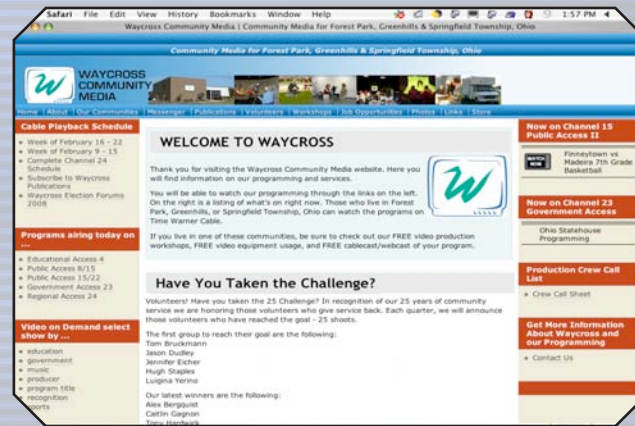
Safari File Edit View History Bookmarks Window Help 1:57 PM

Waycross Community Media | Community Media for Forest Park, Greenhills & Springfield Township, Ohio

Community Media for Forest Park, Greenhills & Springfield Township, Ohio

WAYCROSS COMMUNITY MEDIA

Home | About | Our Communities | Messenger | Publications | Volunteers | Services | Workshops | Job Opportunities | Photos | Links | Store

Cable Playback Schedule

- Week of February 16 - 22
- Week of February 9 - 15
- Complete Channel 24 Schedule
- Subscribe to Waycross Publications
- Waycross Election Forums 2008

Programs airing today on ...

- Educational Access 4
- Public Access 8/15
- Public Access 15/22
- Government Access 23
- Regional Access 24

Video on Demand select show by ...

- education
- government
- music
- producer
- program title
- recognition
- sports

WELCOME TO WAYCROSS

Thank you for visiting the Waycross Community Media website. Here you will find information on our programming and services.

You will be able to watch our programming through the links on the left. On the right is a listing of what's on right now. Those who live in Forest Park, Greenhills, or Springfield Township, Ohio can watch the programs on Time Warner Cable.

If you live in one of these communities, be sure to check out our FREE video production workshops, FREE video equipment usage, and FREE cablecast/webcast of your program.

Have You Taken the Challenge?

Volunteers! Have you taken the 25 Challenge? In recognition of our 25 years of community service we are honoring those volunteers who give service back. Each quarter, we will announce those volunteers who have reached the goal - 25 shoots.

The first group to reach their goal are the following:
Tom Bruckmann
Jason Dudley
Jennifer Eicher
Hugh Staples
Luigina Yerino

Our latest winners are the following:
Alex Bergquist
Caitlin Gagnon
Tony Hardwick

Now on Channel 15 Public Access II

WATCH NOW

Finneytown vs Madeira 7th Grade Basketball

Now on Channel 23 Government Access

Ohio Statehouse Programming

Production Crew Call List

- Crew Call Sheet

Get More Information About Waycross and our Programming

- Contact Us